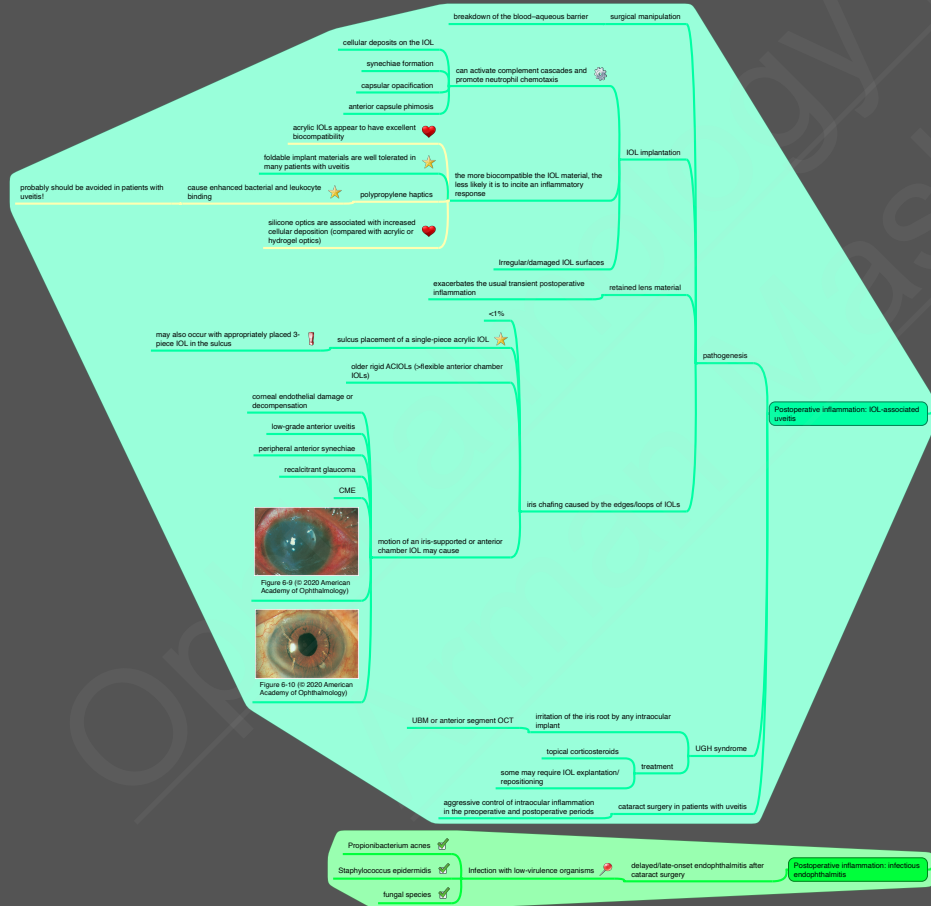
Postoperative inflammation: IOL-associated uveitis

pathogenesis

surgical manipulation

breakdown of the blood–aqueous barrier

IOL implantation

can activate complement cascades and promote neutrophil chemotaxis

cellular deposits on the IOL

synechiae formation

capsular opacification

anterior capsule phimosis

the more biocompatible the IOL material, the less likely it is to incite an inflammatory response

acrylic IOLs appear to have excellent biocompatibility

foldable implant materials are well tolerated in many patients with uveitis

polypropylene haptics

cause enhanced bacterial and leukocyte binding

probably should be avoided in patients with uveitis!

silicone optics are associated with increased cellular deposition (compared with acrylic or hydrogel optics)

Irregular/damaged IOL surfaces

retained lens material

exacerbates the usual transient postoperative inflammation

iris chafing caused by the edges/loops of IOLs

sulcus placement of a single-piece acrylic IOL

<1%

may also occur with appropriately placed 3-piece IOL in the sulcus

older rigid ACIOLs (>flexible anterior chamber IOLs)

motion of an iris-supported or anterior chamber IOL may cause

corneal endothelial damage or decompensation

low-grade anterior uveitis

peripheral anterior synechiae

recalcitrant glaucoma

CME

Figure 6-9 (© 2020 American Academy of Ophthalmology)

Figure 6-10 (© 2020 American Academy of Ophthalmology)

UGH syndrome

irritation of the iris root by any intraocular implant

UBM or anterior segment OCT

treatment

topical corticosteroids

some may require IOL explantation/ repositioning

cataract surgery in patients with uveitis

aggressive control of intraocular inflammation in the preoperative and postoperative periods

Postoperative inflammation: infectious endophthalmitis

delayed/late-onset endophthalmitis after cataract surgery

Infection with low-virulence organisms

Propionibacterium acnes

Staphylococcus epidermidis

fungal species